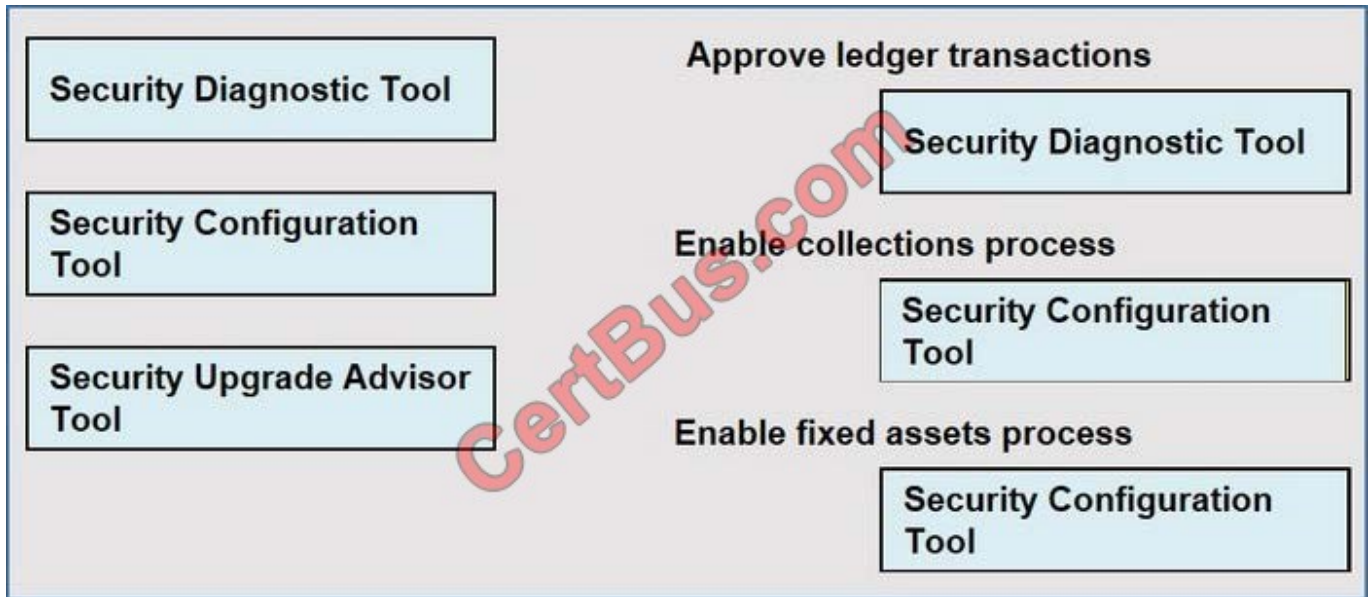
Security Diagnostic Tool

Security Configuration Tool

Security Upgrade Advisor Tool

Approve ledger transactions

Security Diagnostic Tool

Enable collections process

Security Configuration Tool

Enable fixed assets process

Security Configuration Tool

CertBus.com